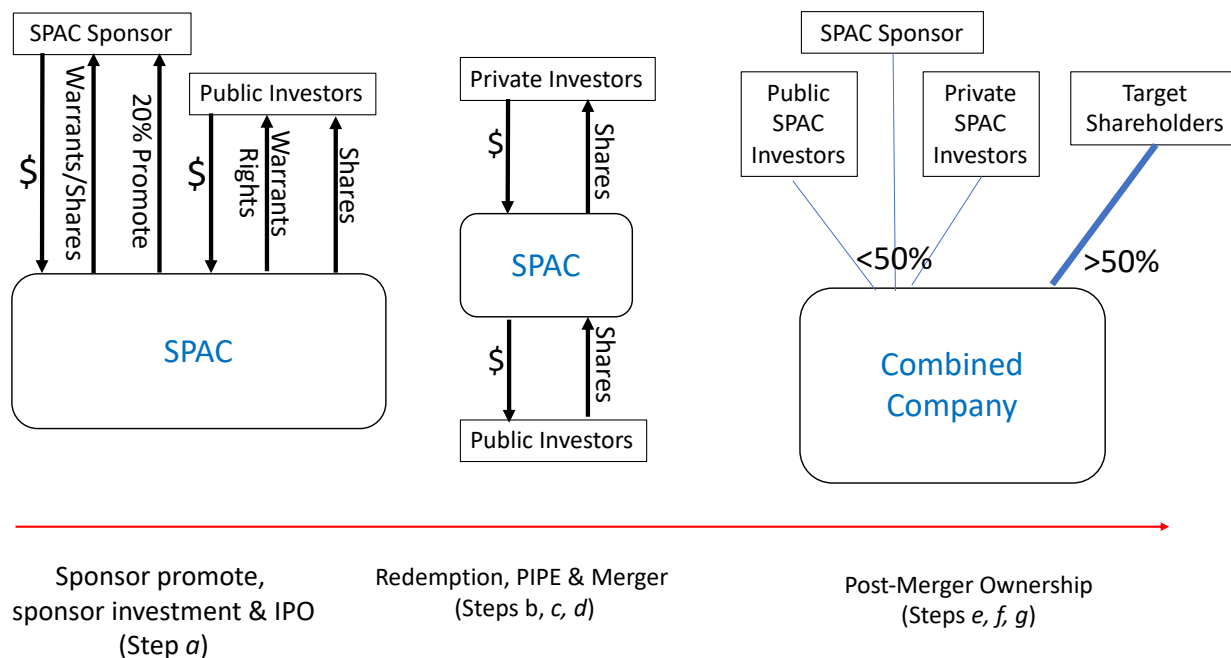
SPAC Sponsor

$

Warrants/Shares

20% Promote

Public Investors

$

Warrants Rights

Shares

SPAC

Private Investors

$

Shares

SPAC

$

Shares

Public Investors

SPAC Sponsor

Public SPAC Investors

Private SPAC Investors

Target Shareholders

<50%

>50%

Combined Company

Sponsor promote, sponsor investment & IPO (Step *a*)

Redemption, PIPE & Merger (Steps b, *c, d*)

Post-Merger Ownership (Steps *e, f, g*)